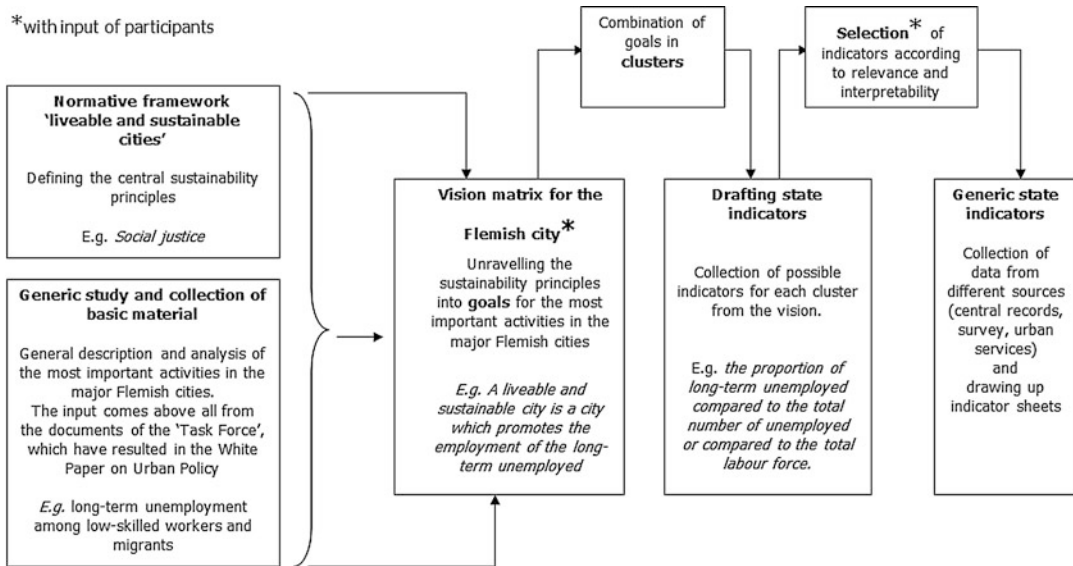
*with input of participants

**Normative framework 'liveable and sustainable cities'**

Defining the central sustainability principles

E.g. *Social justice*

**Generic study and collection of basic material**

General description and analysis of the most important activities in the major Flemish cities. The input comes above all from the documents of the 'Task Force', which have resulted in the White Paper on Urban Policy

*E.g.* long-term unemployment among low-skilled workers and migrants

**Vision matrix for the Flemish city***

Unravelling the sustainability principles into **goals** for the most important activities in the major Flemish cities

*E.g. A liveable and sustainable city is a city which promotes the employment of the long-term unemployed*

Combination of goals in **clusters**

**Drafting state indicators**

Collection of possible indicators for each cluster from the vision.

E.g. *the proportion of long-term unemployed compared to the total number of unemployed or compared to the total labour force.*

**Selection*** of indicators according to relevance and interpretability

**Generic state indicators**

Collection of data from different sources (central records, survey, urban services) and drawing up indicator sheets